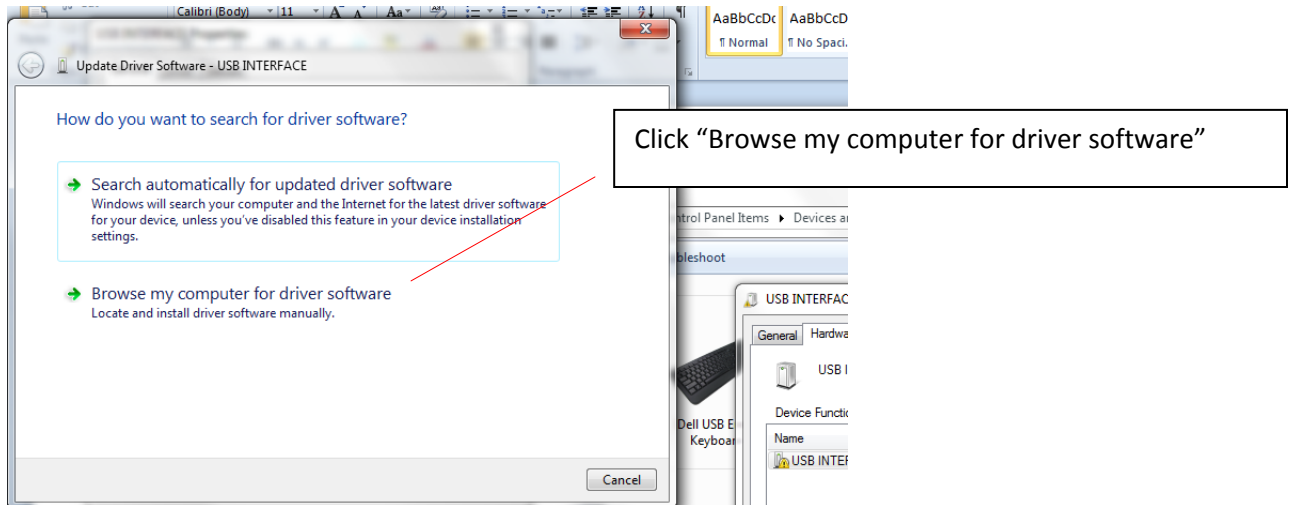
Calibri (Body) 11

AaBbCcDc AaBbCcD
¶ Normal ¶ No Spaci...

Update Driver Software - USB INTERFACE

How do you want to search for driver software?

Search automatically for updated driver software
Windows will search your computer and the Internet for the latest driver software for your device, unless you've disabled this feature in your device installation settings.

Browse my computer for driver software
Locate and install driver software manually.

Cancel

Click "Browse my computer for driver software"

ntrol Panel Items ▸ Devices ar

bleshoot

USB INTERFAC

General Hardwa

USB I

Device Functio

Name

USB INTER

Dell USB E
Keyboar